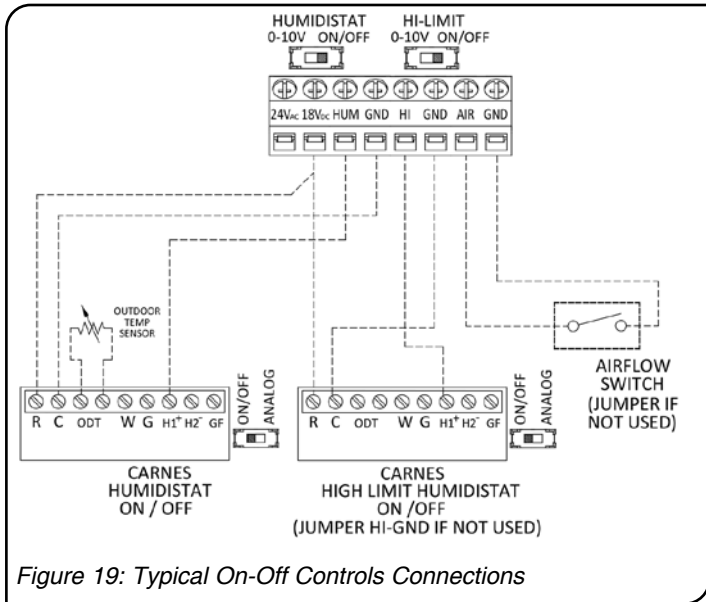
HUMIDISTAT
0-10V ON/OFF

HI-LIMIT
0-10V ON/OFF

24$V_{AC}$ 18$V_{DC}$ HUM GND HI GND AIR GND

OUTDOOR TEMP SENSOR

R C ODT W G $H1^+$ $H2^-$ GF

ON/OFF ANALOG

CARNES
HUMIDISTAT
ON / OFF

R C ODT W G $H1^+$ $H2^-$ GF

ON/OFF ANALOG

CARNES
HIGH LIMIT HUMIDISTAT
ON /OFF
(JUMPER HI-GND IF NOT USED)

AIRFLOW
SWITCH
(JUMPER IF
NOT USED)

Figure 19: Typical On-Off Controls Connections